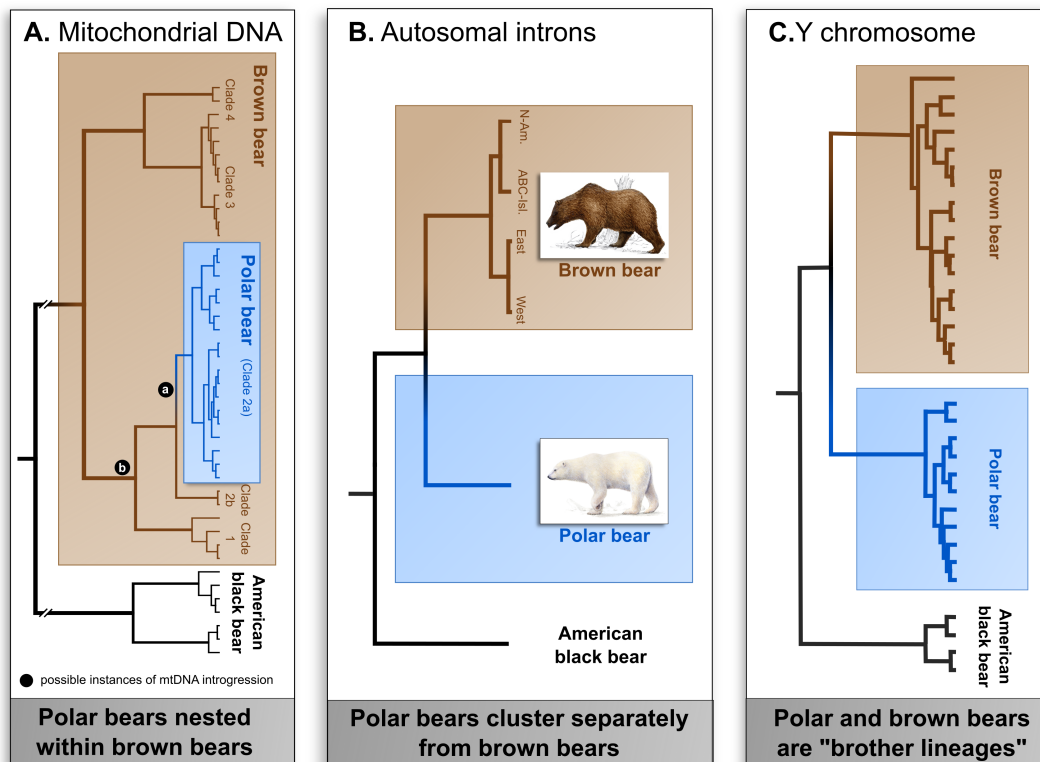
A. Mitochondrial DNA

Brown bear

Clade 4

Clade 3

Polar bear (Clade 2a)

a

b

Clade 2b

Clade 1

American black bear

possible instances of mtDNA introgression

Polar bears nested within brown bears

B. Autosomal introns

N-Am.

ABC-Isl.

East

West

Brown bear

Polar bear

American black bear

Polar bears cluster separately from brown bears

C.Y chromosome

Brown bear

Polar bear

American black bear

Polar and brown bears are "brother lineages"